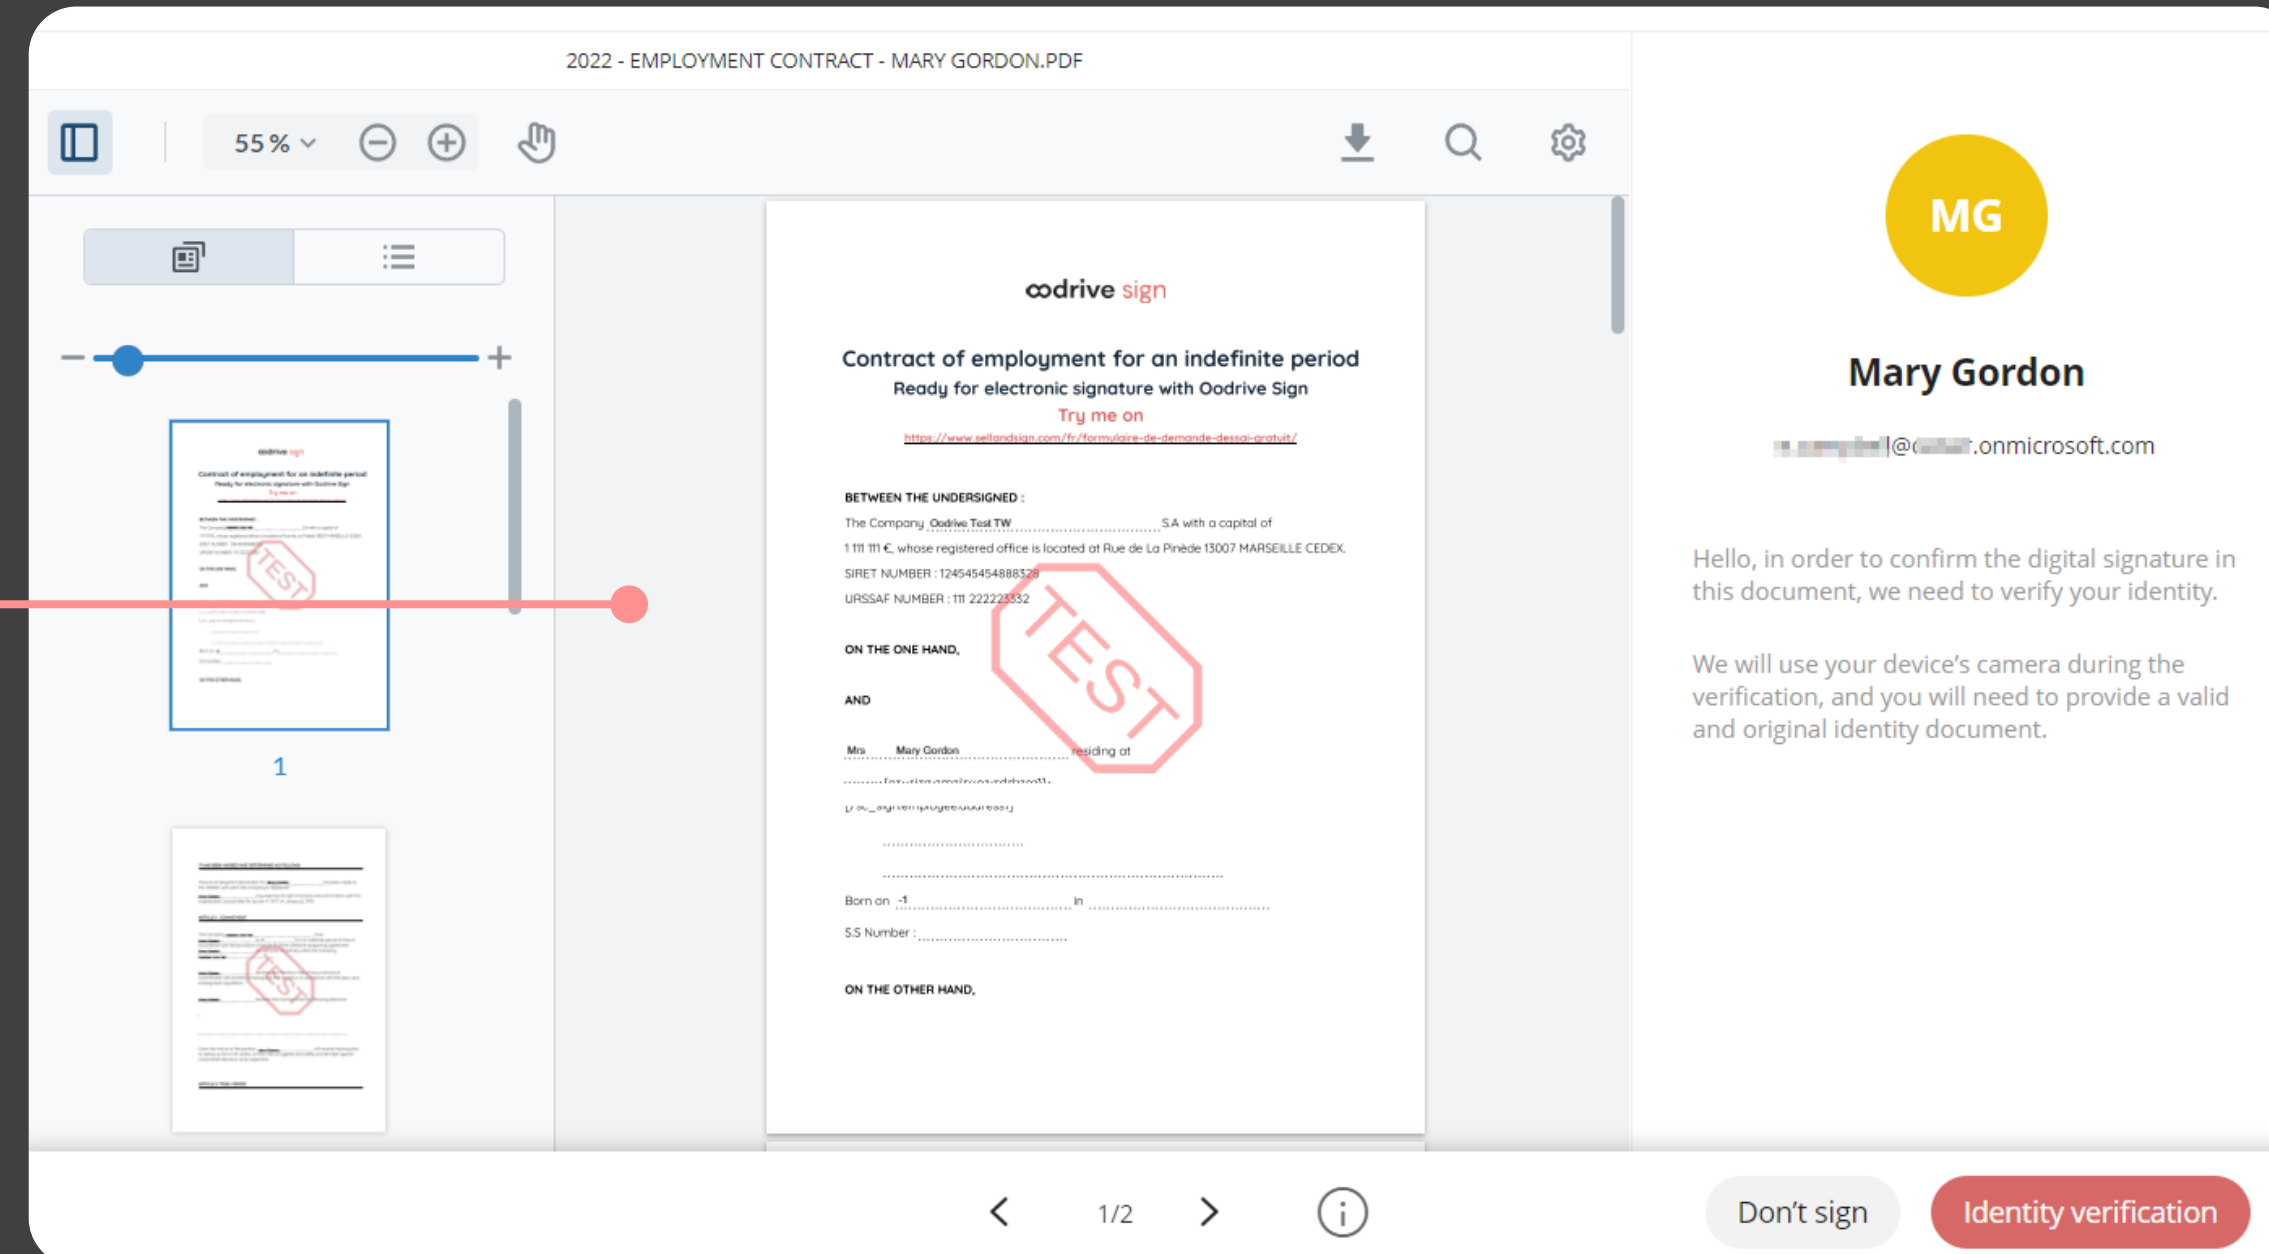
2022 - EMPLOYMENT CONTRACT - MARY GORDON.PDF

55 %

1

oodrive sign

Contract of employment for an indefinite period
Ready for electronic signature with Oodrive Sign
Try me on
https://www.sellandsign.com/fr/formulaire-de-demande-dessai-gratuit/

BETWEEN THE UNDERSIGNED :
The Company Oodrive Test TW S.A with a capital of 1 111 111 €, whose registered office is located at Rue de La Pinède 13007 MARSEILLE CEDEX.
SIRET NUMBER : 124545454888328
URSSAF NUMBER : 111 222223332

TEST

ON THE ONE HAND,

AND

Mrs Mary Gordon residing at
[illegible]
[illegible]

Born on -1 in
S.S Number :

ON THE OTHER HAND,

1/2

MG

Mary Gordon

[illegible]@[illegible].onmicrosoft.com

Hello, in order to confirm the digital signature in this document, we need to verify your identity.

We will use your device's camera during the verification, and you will need to provide a valid and original identity document.

Don't sign

Identity verification